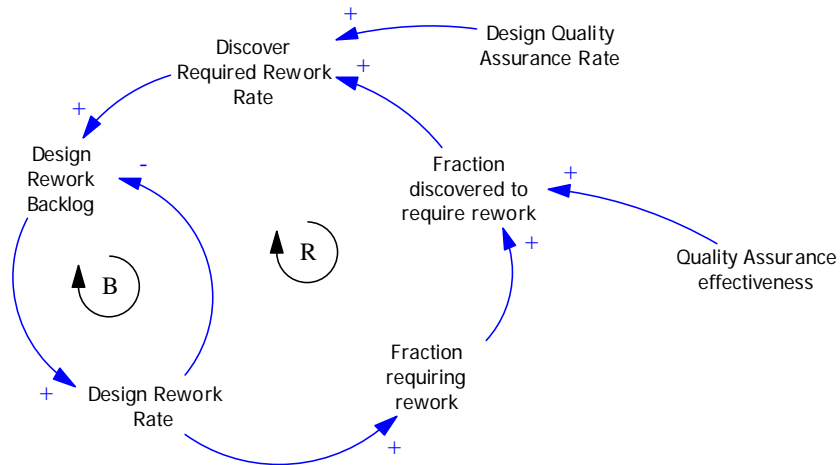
+
Design Quality Assurance Rate

Discover Required Rework Rate

+

+

Design Rework Backlog

-

Fraction discovered to require rework

+

+

R

Quality Assurance effectiveness

B

Fraction requiring rework

+

Design Rework Rate

+